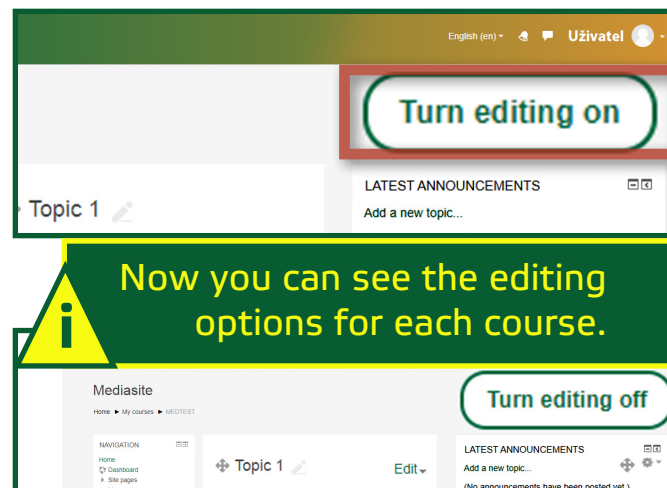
English (en) ▾ Uživatel

Turn editing on

Topic 1

LATEST ANNOUNCEMENTS

Add a new topic...

Now you can see the editing options for each course.

i

Mediasite

Home ► My courses ► MEDTEST

Turn editing off

NAVIGATION

Home

Dashboard

Site pages

Topic 1

Edit

LATEST ANNOUNCEMENTS

Add a new topic...

(No announcements have been posted yet.)